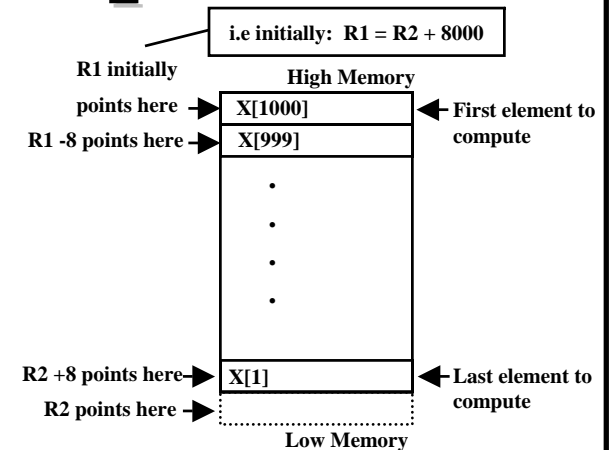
i.e initially: R1 = R2 + 8000

R1 initially points here

High Memory

X[1000]

First element to compute

R1 -8 points here

X[999]

•
•
•
•

R2 +8 points here

X[1]

Last element to compute

R2 points here

Low Memory